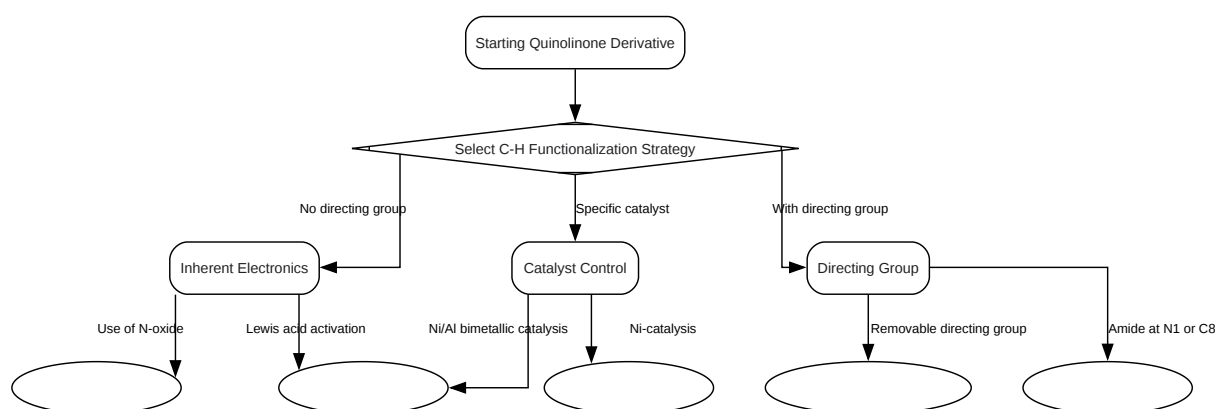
Starting Quinolinone Derivative

Select C-H Functionalization Strategy

No directing group

Specific catalyst

With directing group

Inherent Electronics

Catalyst Control

Directing Group

Use of N-oxide

Lewis acid activation

Ni/Al bimetallic catalysis

Ni-catalysis

Removable directing group

Amide at N1 or C8